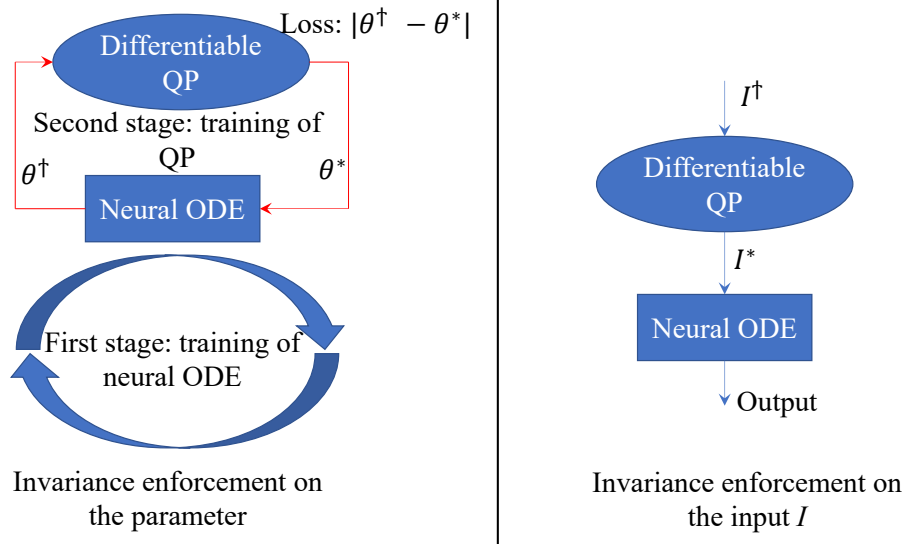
Loss: $|\theta^{\dagger} - \theta^{*}|$

Differentiable QP

Second stage: training of QP

$\theta^{\dagger}$

$\theta^{*}$

Neural ODE

First stage: training of neural ODE

Invariance enforcement on the parameter

$I^{\dagger}$

Differentiable QP

$I^{*}$

Neural ODE

Output

Invariance enforcement on the input $I$